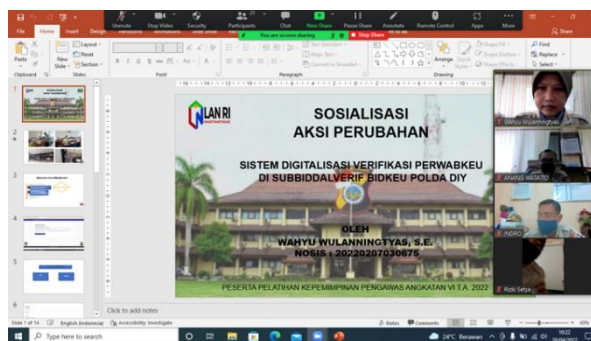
File Home Insert Design

Unmute Stop Video Security Participants Chat New Share Pause Share Annotate Remote Control Apps More

You are screen sharing Stop Share

Share

Paste Clipboard New Slide Slides Layout Reset Section Font Paragraph Drawing Arrange Quick Styles Shape Fill Shape Outline Shape Effects Find Replace Select Editing

SOSIALISASI
AKSI PERUBAHAN

SISTEM DIGITALISASI VERIFIKASI PERWABKEU
DI SUBBIDDALVERIF BIDKEU POLDA DIY

OLEH
WAHYU WULANNINGTYAS, S.E.
NOSIS : 20220207030675

PESERTA PELATIHAN KEPEMIMPINAN PENGAWAS ANGKATAN VI T.A. 2022

LAN RI

Wahyu Wulanningtyas

ANANG WASKITO

INDRO

Rizki Setya

Click to add notes

Slide 1 of 14 English (Indonesia) Accessibility: Investigate

Notes Comments

Type here to search

24°C Berawan

10:22
05/04/2022